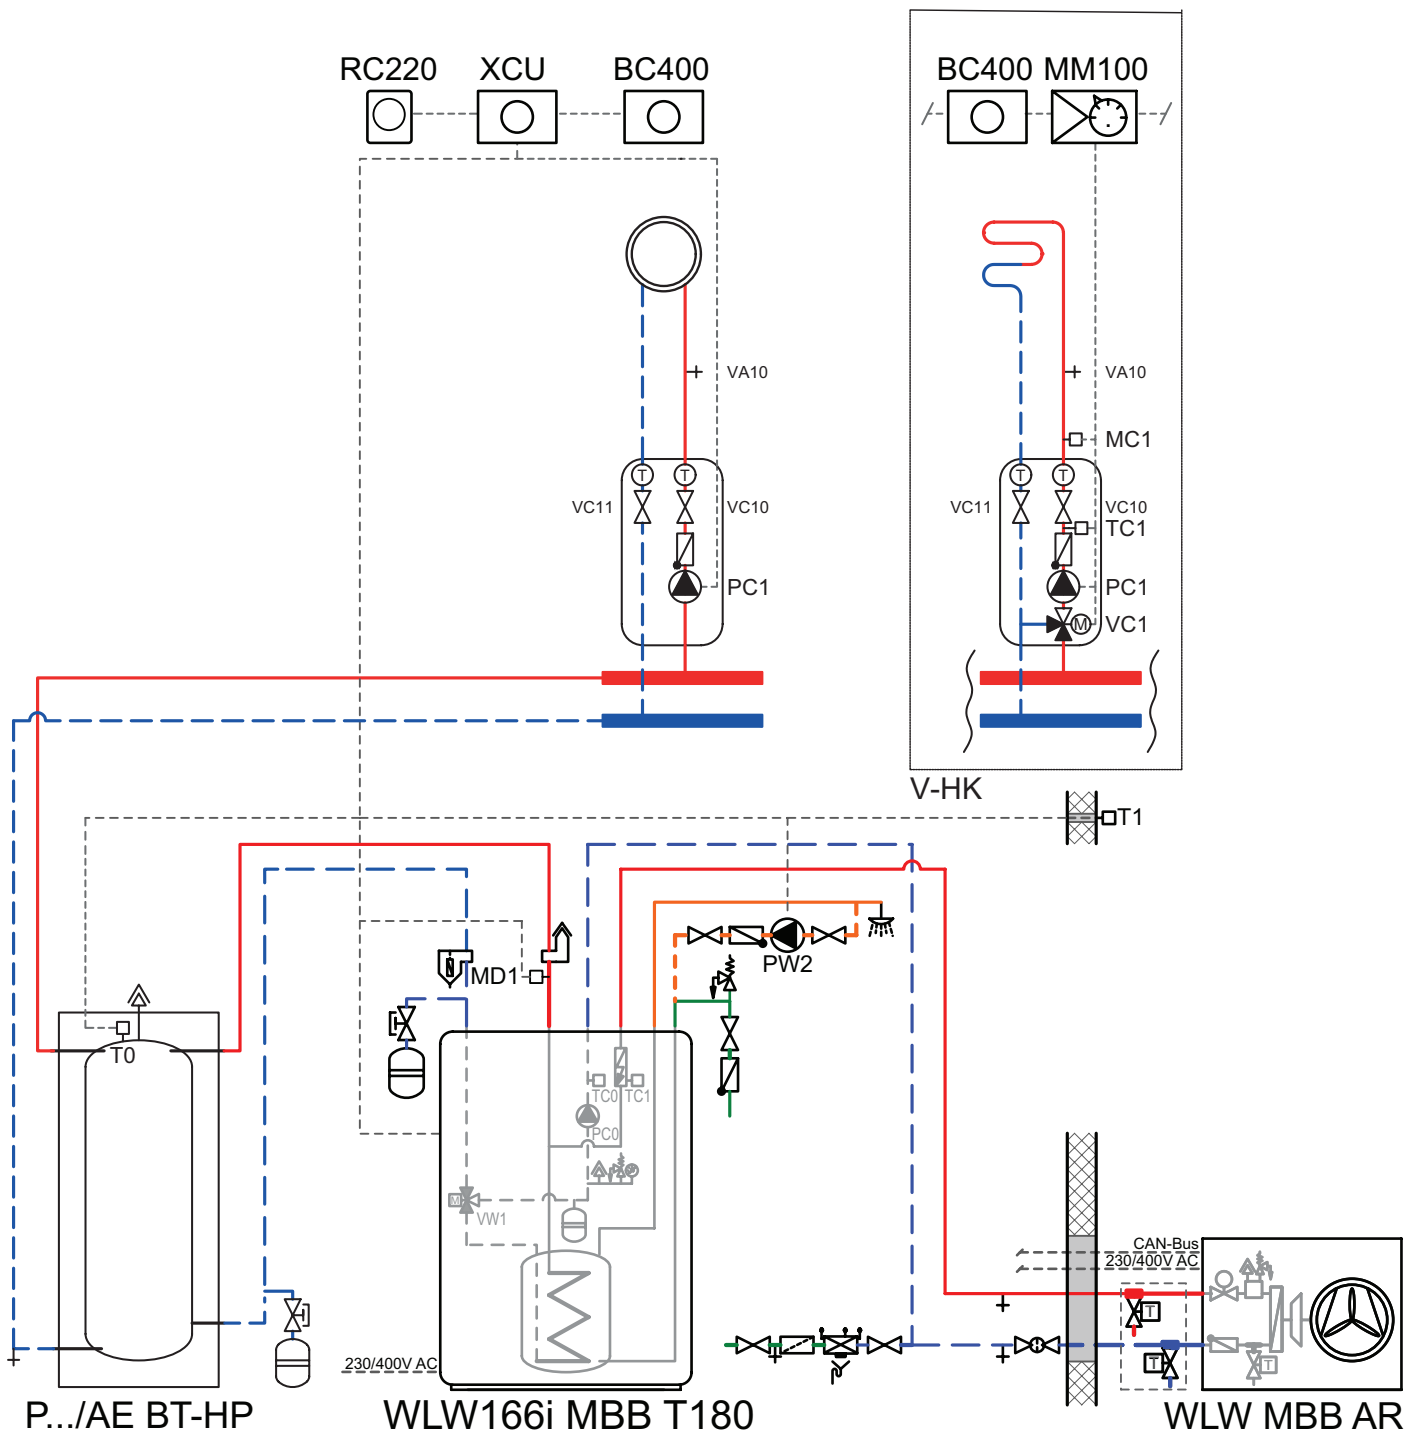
RC220 XCU BC400

BC400 MM100

VA10

VC11 VC10

PC1

VA10

MC1

VC11 VC10

TC1

PC1

VC1

V-HK

T1

PW2

MD1

T0

TC0 TC1

PC0

VW1

CAN-Bus

230/400V AC

230/400V AC

P.../AE BT-HP

WLW166i MBB T180

WLW MBB AR